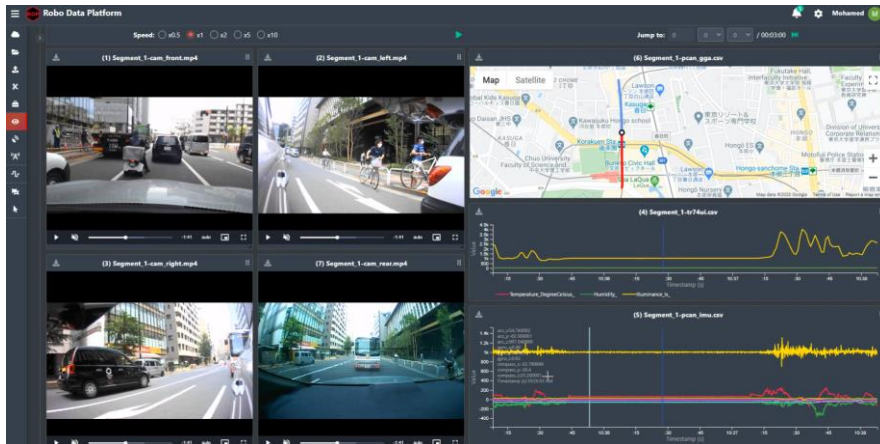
Robo Data Platform

Mohamed

Speed: x0.5 x1 x2 x5 x10

Jump to: 0 0 / 00:03:00

(1) Segment_1-cam_front.mp4

(2) Segment_1-cam_left.mp4

(6) Segment_1-pcan_gga.csv

Map Satellite

Kosoku Kasuga

Kasuga

Korakuen Sta.

Kawaijuku Hongo school

Chuo University Faculty of Science and Engineering

Bunkyo Civic Hall

Hongo-sanchome Sta.

Hongo Nursery

Fukutake Hall

Division of University Corporate Relations

Motofuji Police Station

Google

Map data ©2022 Google Terms of Use Report a map error

-1:51

-1:51

(4) Segment_1-tr74ui.csv

Value

Timestamp (s)

Temperature_DegreeCelsius_ Humidity_ Illuminance_lx_

(3) Segment_1-cam_right.mp4

(7) Segment_1-cam_rear.mp4

(5) Segment_1-pcan_imu.csv

Value

Timestamp (s)